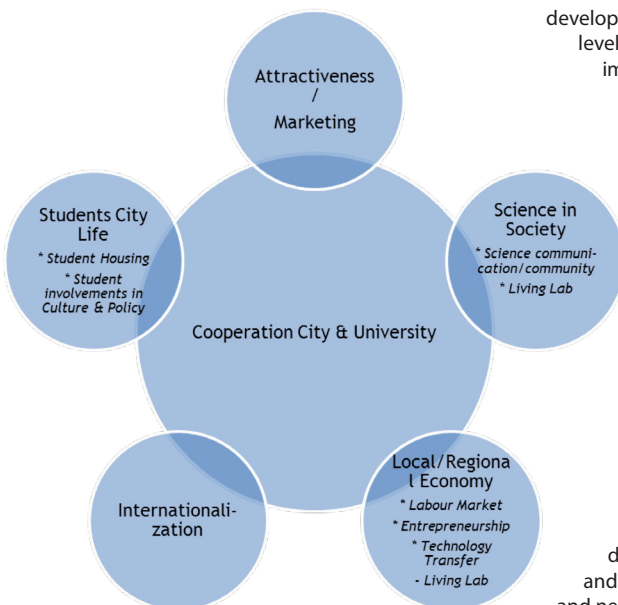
develop
level
im

Attractiveness
/
Marketing

Students City Life
* Student Housing
* Student involvements in Culture & Policy

Science in Society
* Science communication/community
* Living Lab

Cooperation City & University

Internationalization

Local/Regional Economy
* Labour Market
* Entrepreneurship
* Technology Transfer
- Living Lab

d
and
and ne